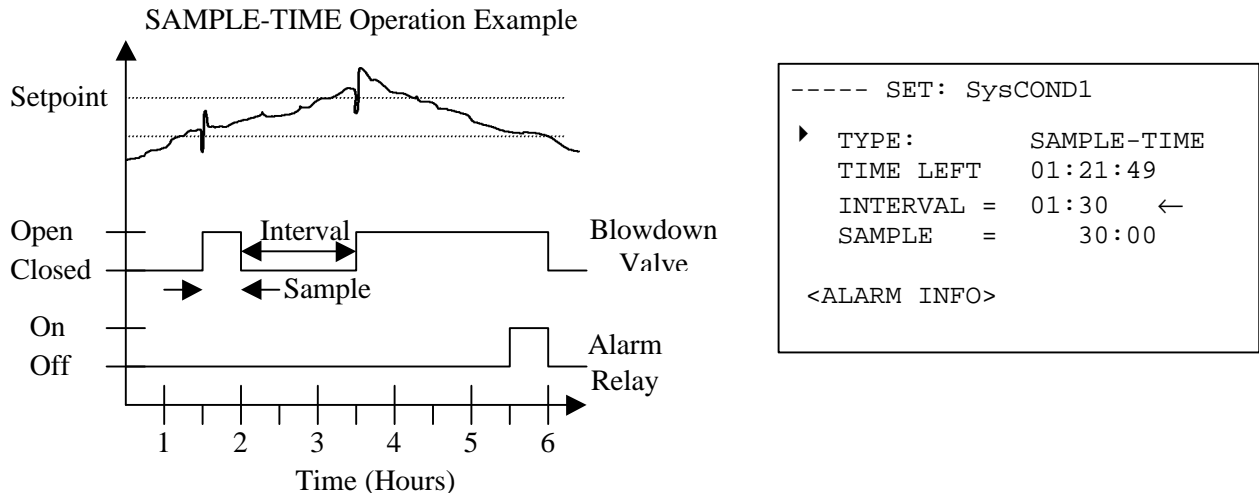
SAMPLE-TIME Operation Example

Setpoint

Open
Closed

Interval

Sample

Blowdown Valve

On
Off

Alarm Relay

1 2 3 4 5 6

Time (Hours)

----- SET: SysCOND1

TYPE: SAMPLE-TIME
TIME LEFT 01:21:49
INTERVAL = 01:30 ←
SAMPLE = 30:00

<ALARM INFO>